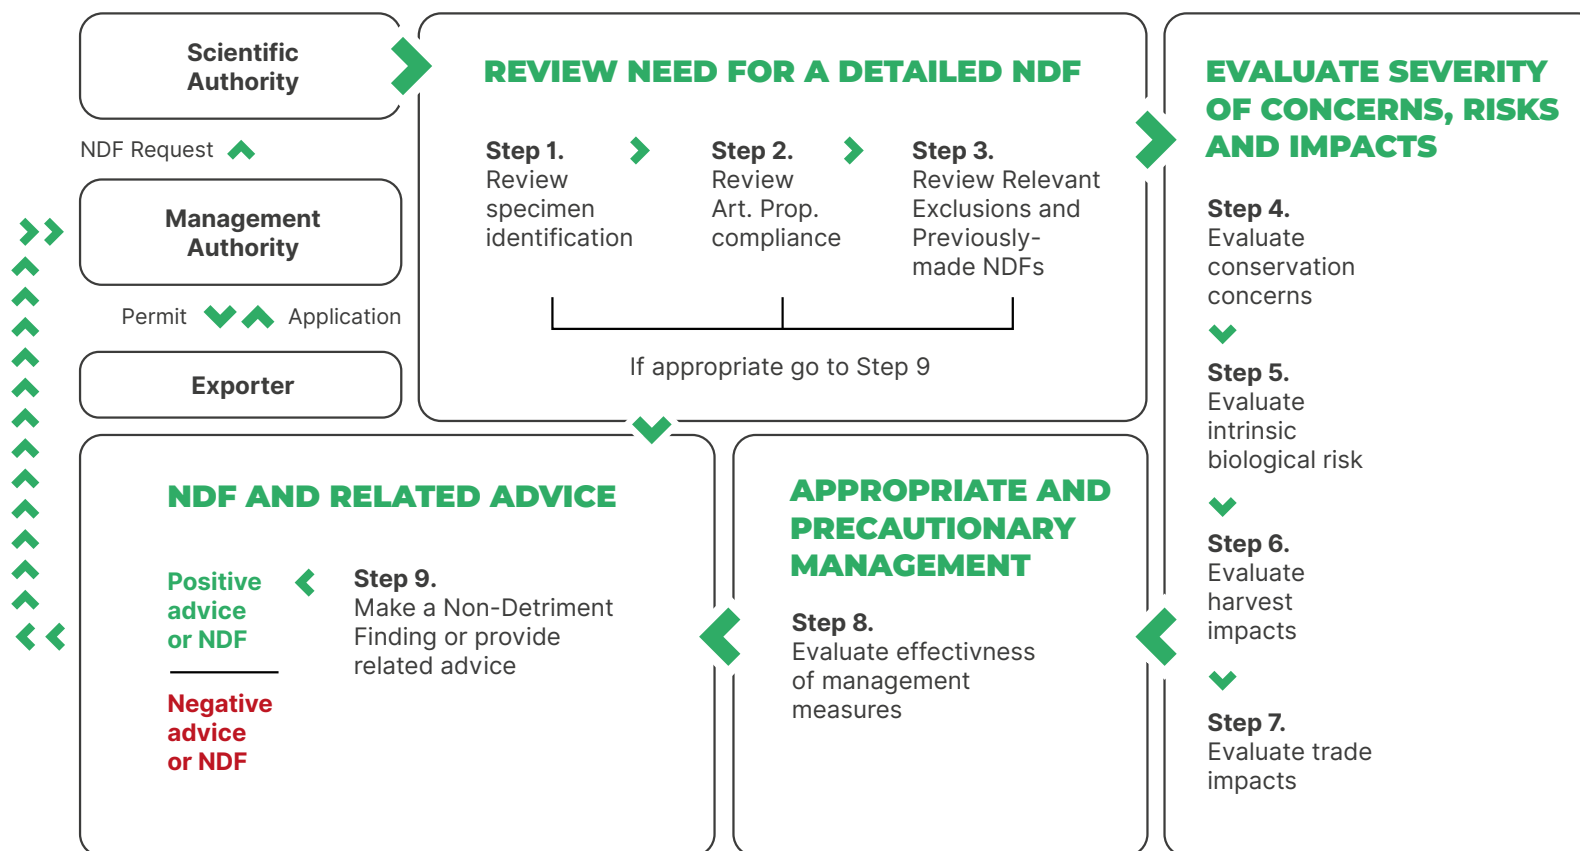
Scientific Authority

NDF Request

Management Authority

Permit

Application

Exporter

REVIEW NEED FOR A DETAILED NDF

Step 1.
Review specimen identification

Step 2.
Review Art. Prop. compliance

Step 3.
Review Relevant Exclusions and Previously-made NDFs

If appropriate go to Step 9

EVALUATE SEVERITY OF CONCERNS, RISKS AND IMPACTS

Step 4.
Evaluate conservation concerns

Step 5.
Evaluate intrinsic biological risk

Step 6.
Evaluate harvest impacts

Step 7.
Evaluate trade impacts

NDF AND RELATED ADVICE

Positive advice or NDF

Negative advice or NDF

Step 9.
Make a Non-Detriment Finding or provide related advice

APPROPRIATE AND PRECAUTIONARY MANAGEMENT

Step 8.
Evaluate effectivness of management measures